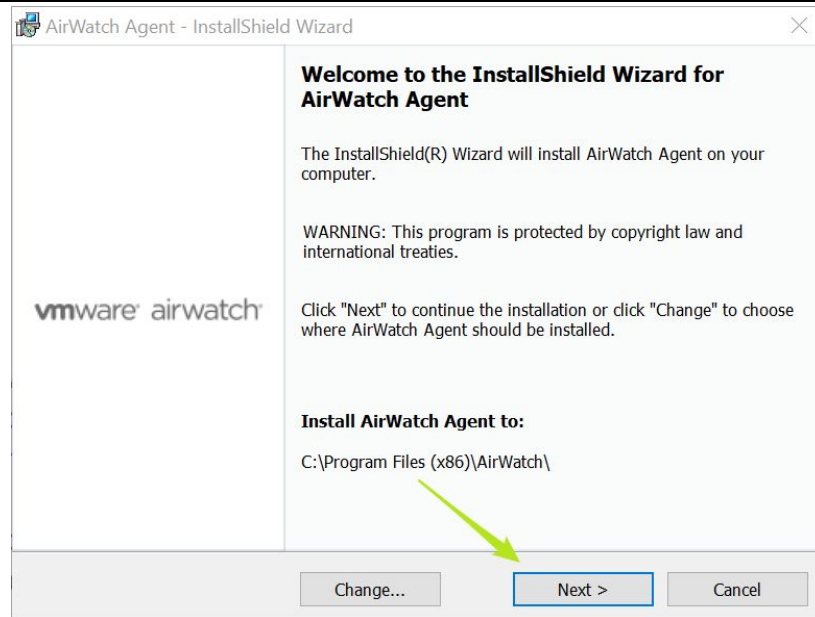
AirWatch Agent - InstallShield Wizard

vmware airwatch

Welcome to the InstallShield Wizard for AirWatch Agent

The InstallShield(R) Wizard will install AirWatch Agent on your computer.

WARNING: This program is protected by copyright law and international treaties.

Click "Next" to continue the installation or click "Change" to choose where AirWatch Agent should be installed.

Install AirWatch Agent to:

C:\Program Files (x86)\AirWatch\

Change...

Next >

Cancel